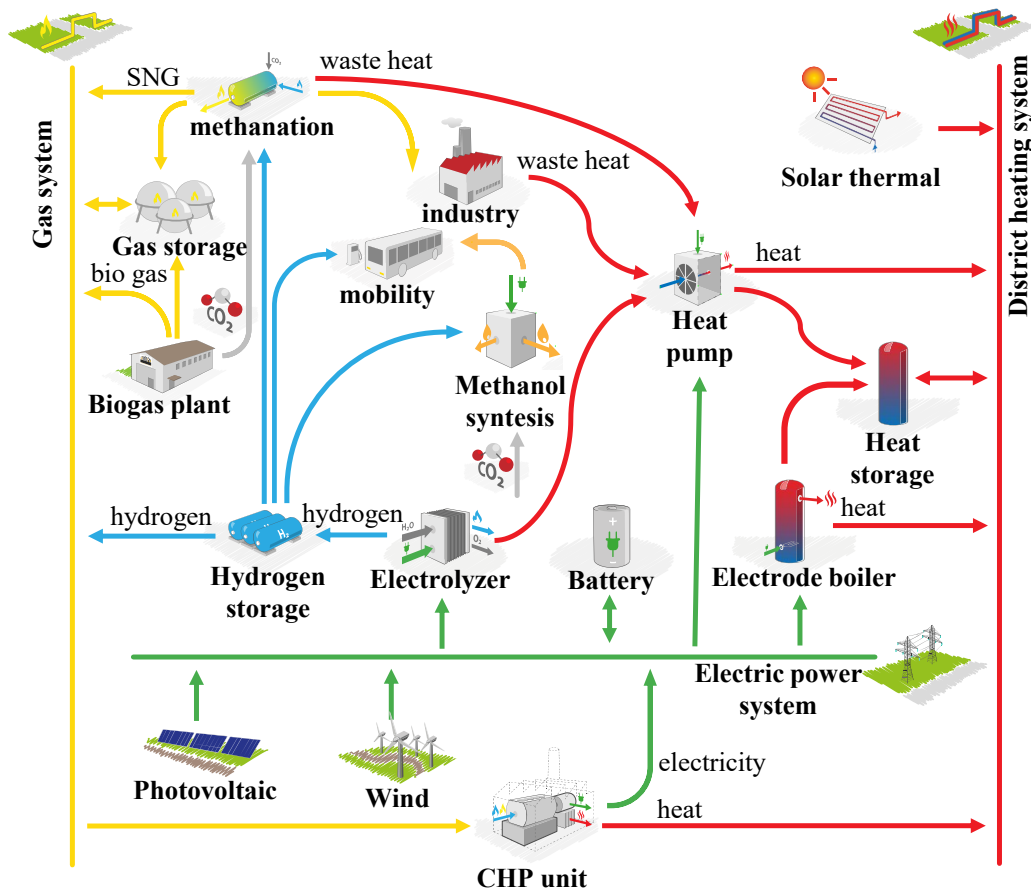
Gas system

SNG

methanation

waste heat

Gas storage

bio gas

$CO_2$

Biogas plant

industry

waste heat

mobility

Methanol syntesis

$CO_2$

Heat pump

heat

Solar thermal

District heating system

Heat storage

heat

Electrode boiler

hydrogen

Hydrogen storage

hydrogen

$H_2O$

$O_2$

Electrolyzer

Battery

Electric power system

Photovoltaic

Wind

electricity

heat

CHP unit